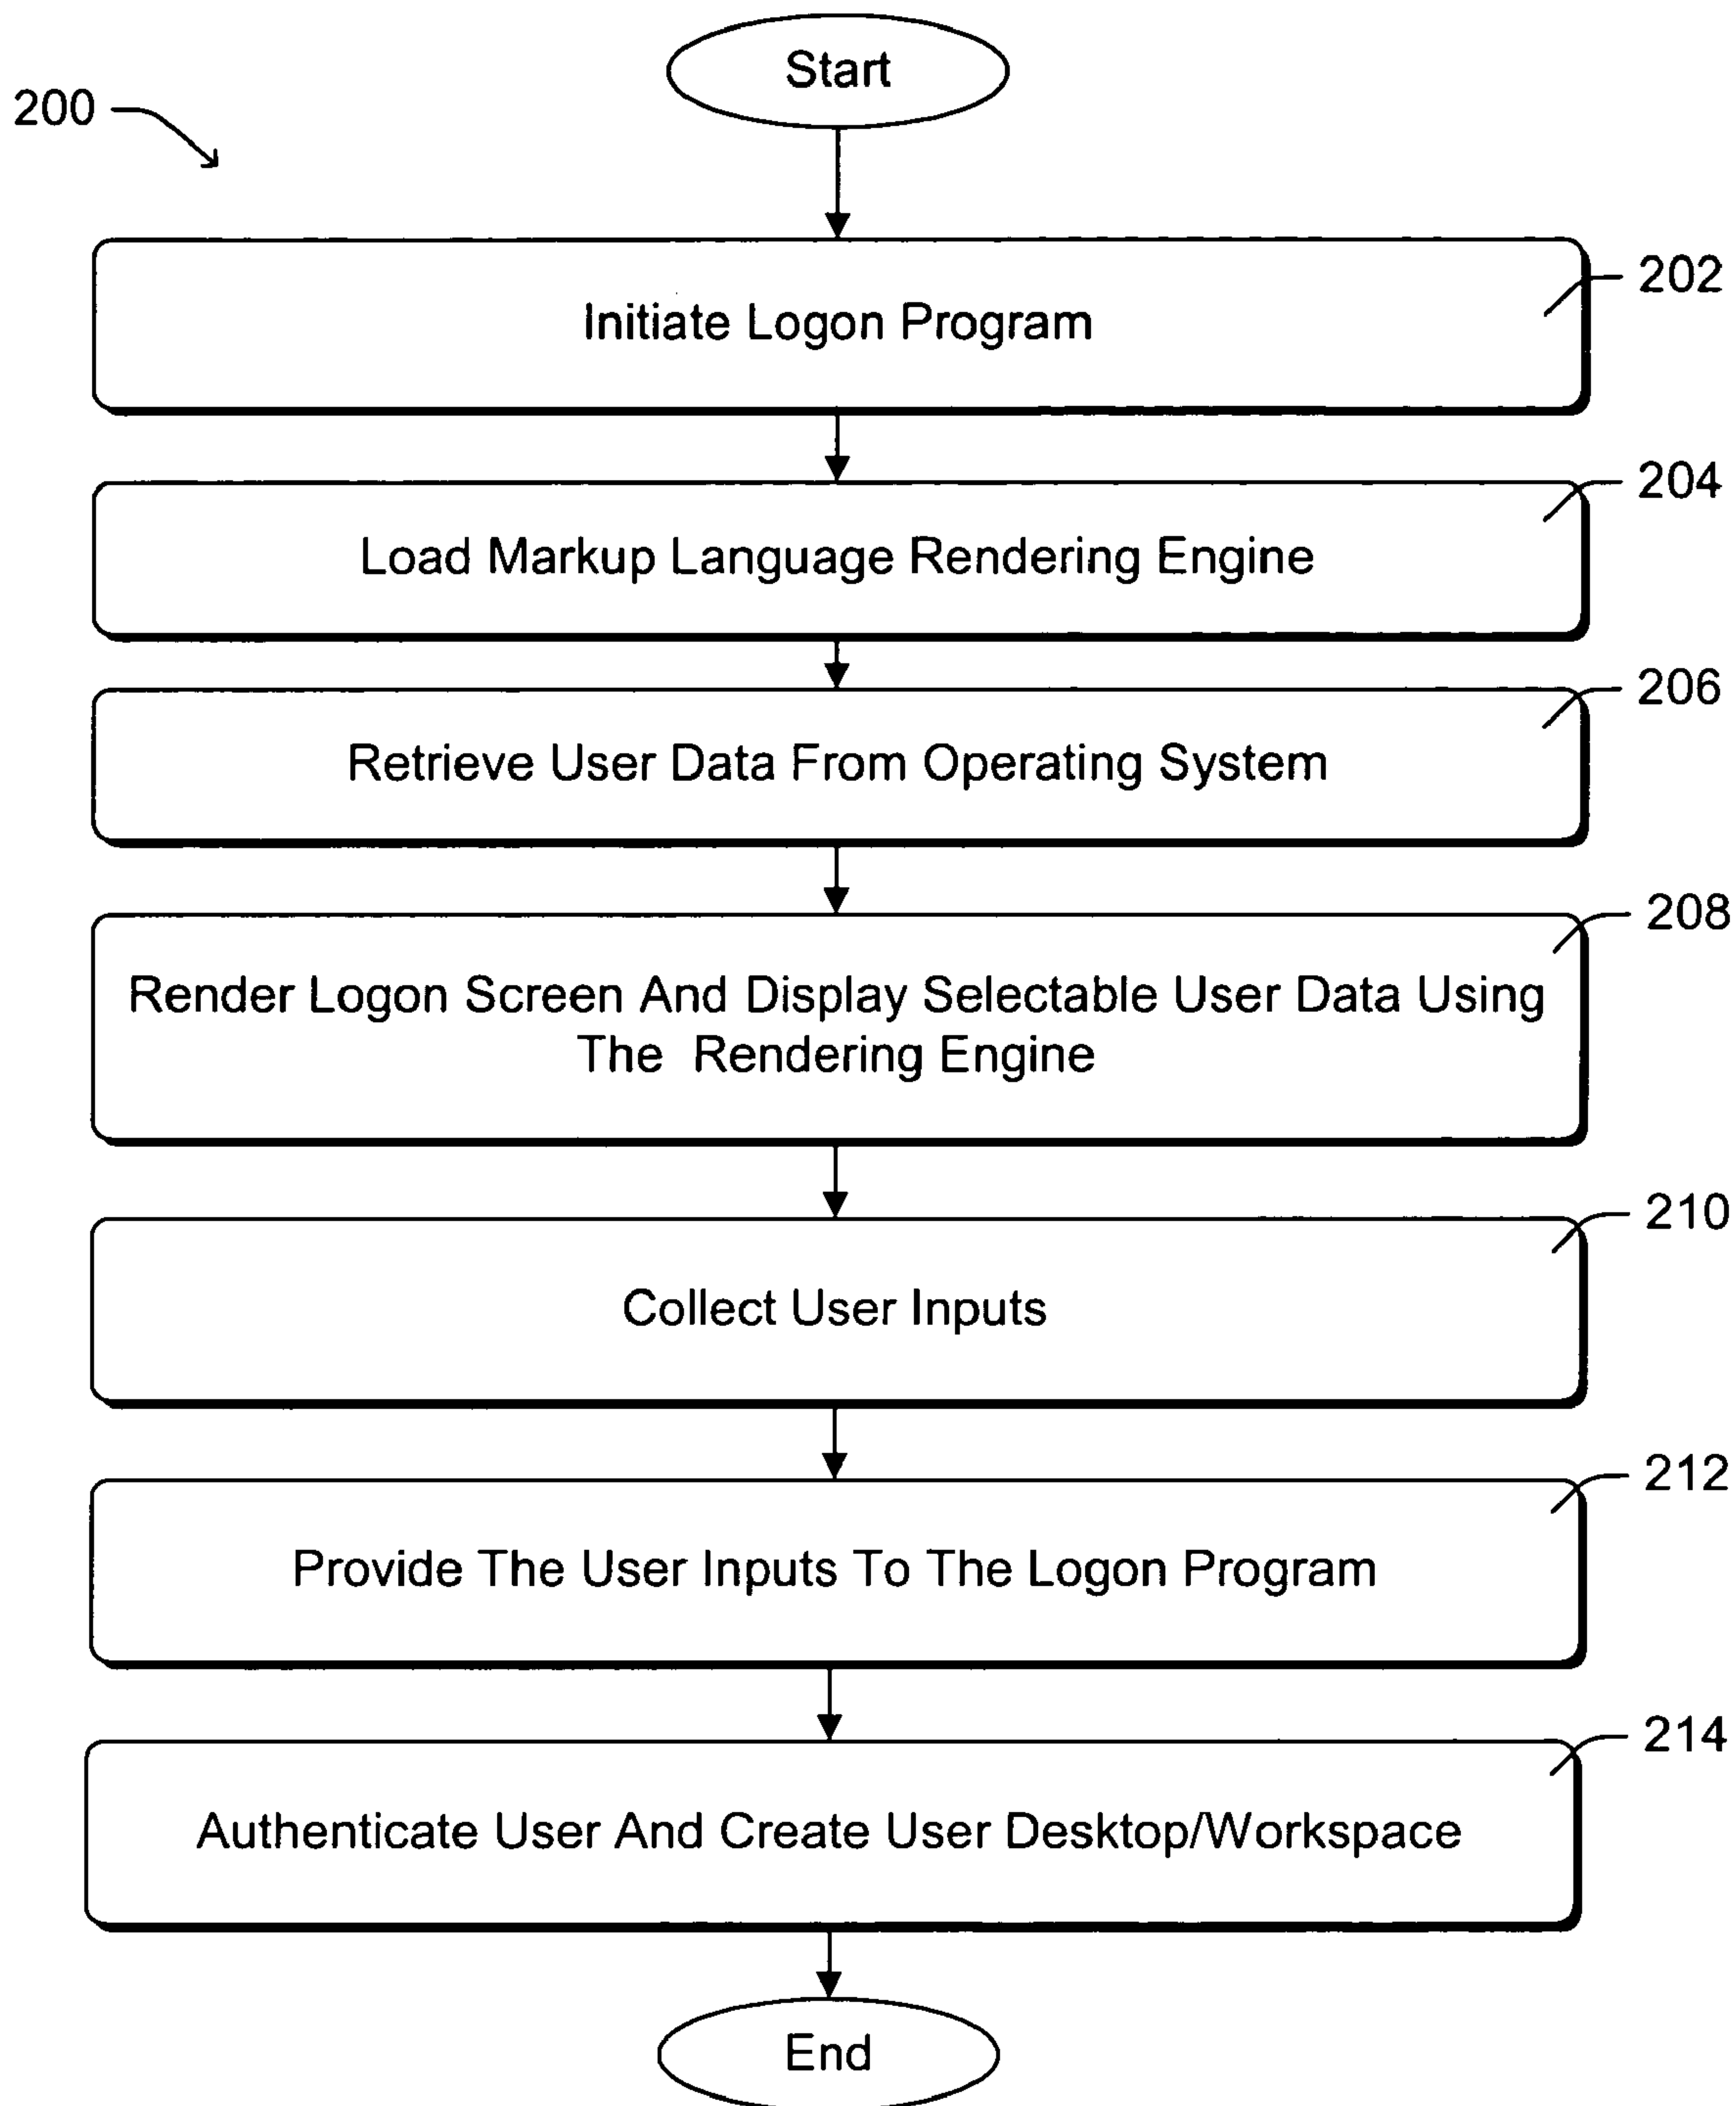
200

Start

Initiate Logon Program

202

Load Markup Language Rendering Engine

204

Retrieve User Data From Operating System

206

Render Logon Screen And Display Selectable User Data Using The Rendering Engine

208

Collect User Inputs

210

Provide The User Inputs To The Logon Program

212

Authenticate User And Create User Desktop/Workspace

214

End